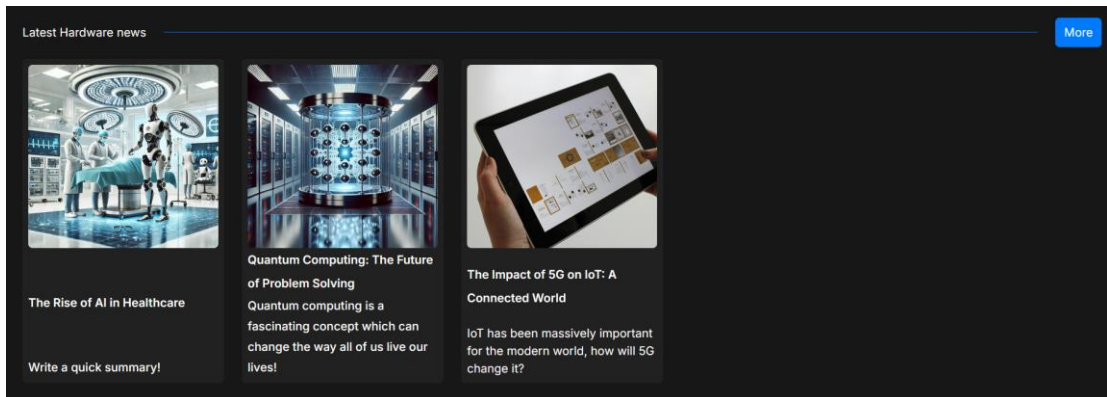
Latest Hardware news

More

The Rise of AI in Healthcare

Write a quick summary!

Quantum Computing: The Future of Problem Solving

Quantum computing is a fascinating concept which can change the way all of us live our lives!

The Impact of 5G on IoT: A Connected World

IoT has been massively important for the modern world, how will 5G change it?